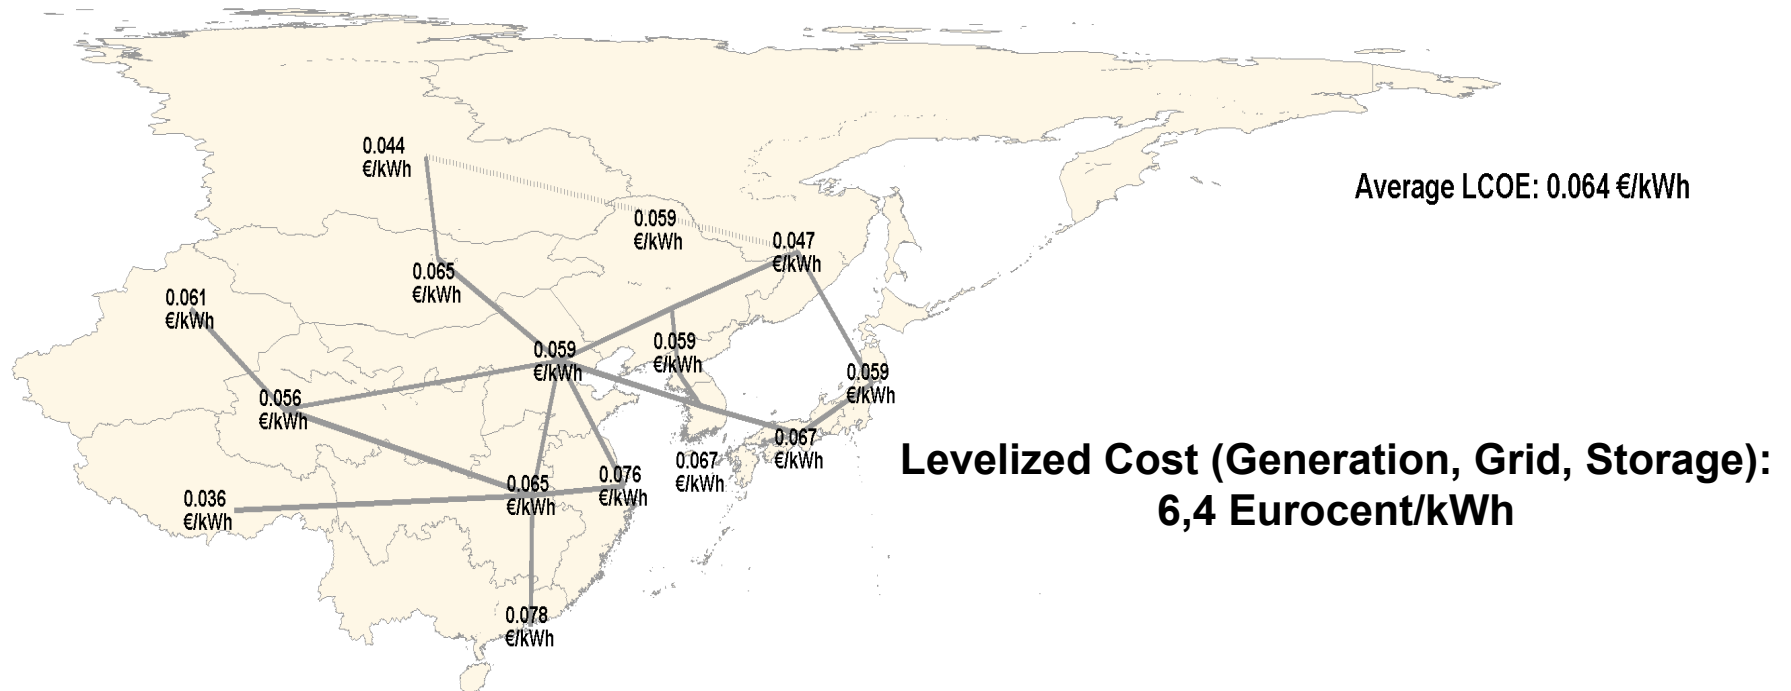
0.044 €/kWh

0.059 €/kWh

0.047 €/kWh

Average LCOE: 0.064 €/kWh

0.065 €/kWh

0.061 €/kWh

0.059 €/kWh

0.059 €/kWh

0.059 €/kWh

0.056 €/kWh

0.067 €/kWh

0.067 €/kWh

0.076 €/kWh

0.065 €/kWh

0.036 €/kWh

0.078 €/kWh

Levelized Cost (Generation, Grid, Storage): 6,4 Eurocent/kWh